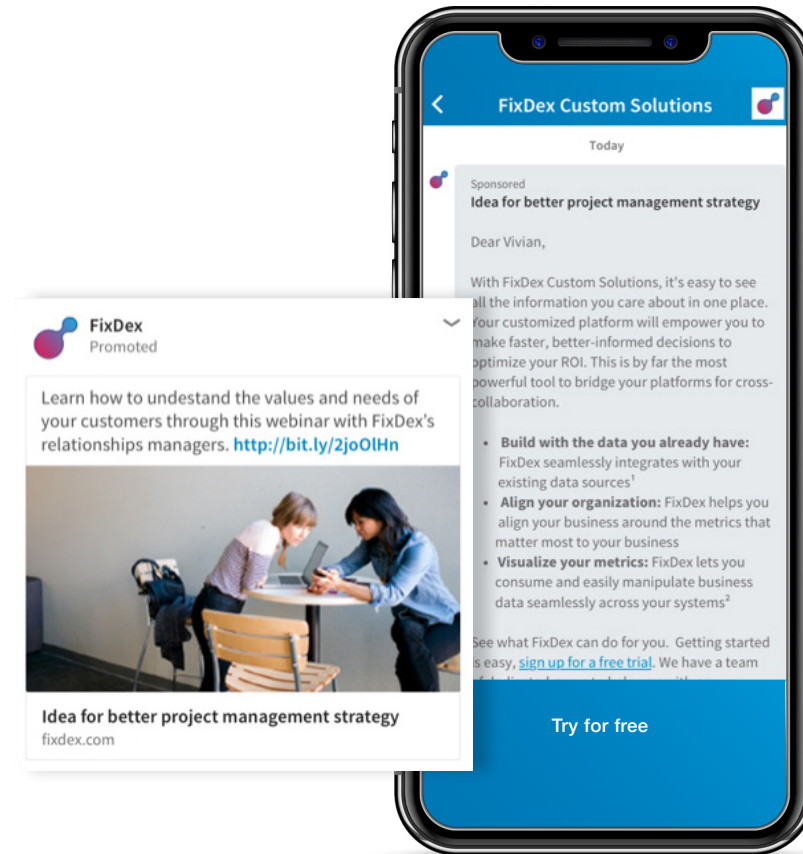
FixDex Custom Solutions

Today

Sponsored
Idea for better project management strategy

Dear Vivian,

With FixDex Custom Solutions, it's easy to see all the information you care about in one place. Your customized platform will empower you to make faster, better-informed decisions to optimize your ROI. This is by far the most powerful tool to bridge your platforms for cross-collaboration.

- **Build with the data you already have:** FixDex seamlessly integrates with your existing data sources$^1$
- **Align your organization:** FixDex helps you align your business around the metrics that matter most to your business
- **Visualize your metrics:** FixDex lets you consume and easily manipulate business data seamlessly across your systems$^2$

See what FixDex can do for you. Getting started is easy, sign up for a free trial. We have a team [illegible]

Try for free

FixDex
Promoted

Learn how to undestand the values and needs of your customers through this webinar with FixDex's relationships managers. http://bit.ly/2joOlHn

Idea for better project management strategy
fixdex.com